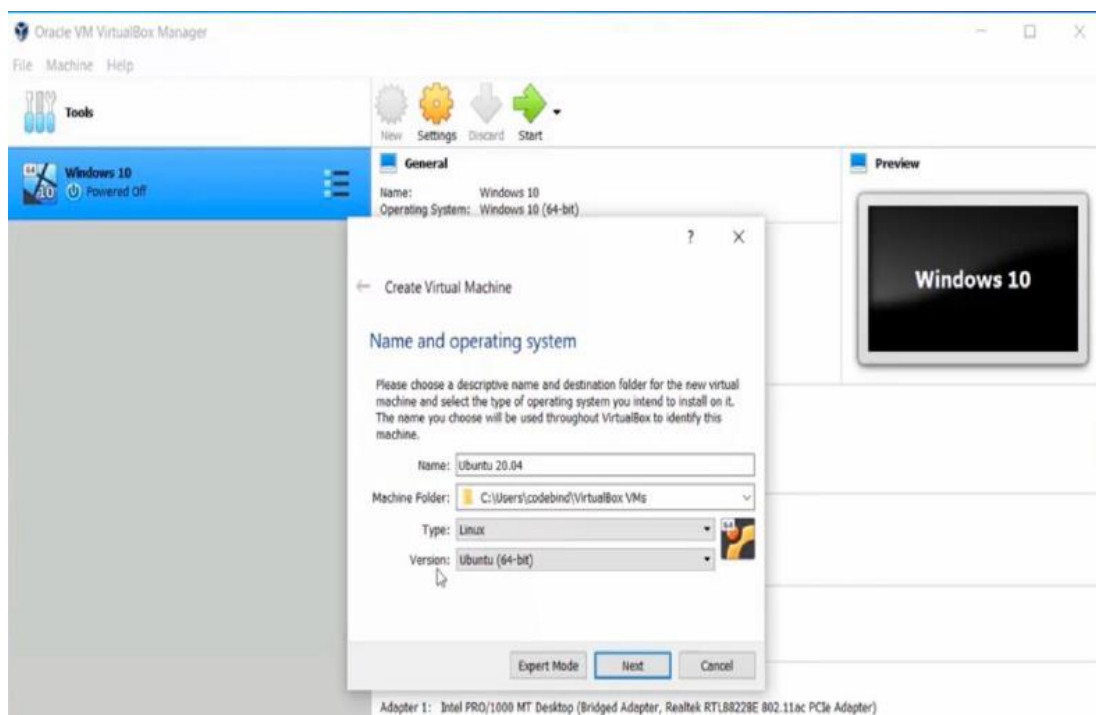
Oracle VM VirtualBox Manager

File Machine Help

Tools

New Settings Discard Start

Windows 10
Powered Off

General

Name: Windows 10
Operating System: Windows 10 (64-bit)

Preview

Windows 10

?
×

Create Virtual Machine

Name and operating system

Please choose a descriptive name and destination folder for the new virtual machine and select the type of operating system you intend to install on it. The name you choose will be used throughout VirtualBox to identify this machine.

Name: Ubuntu 20.04

Machine Folder: C:\Users\codebind\VirtualBox VMs

Type: Linux

Version: Ubuntu (64-bit)

Expert Mode Next Cancel

Adapter 1: Intel PRO/1000 MT Desktop (Bridged Adapter, Realtek RTL8822BE 802.11ac PCIe Adapter)